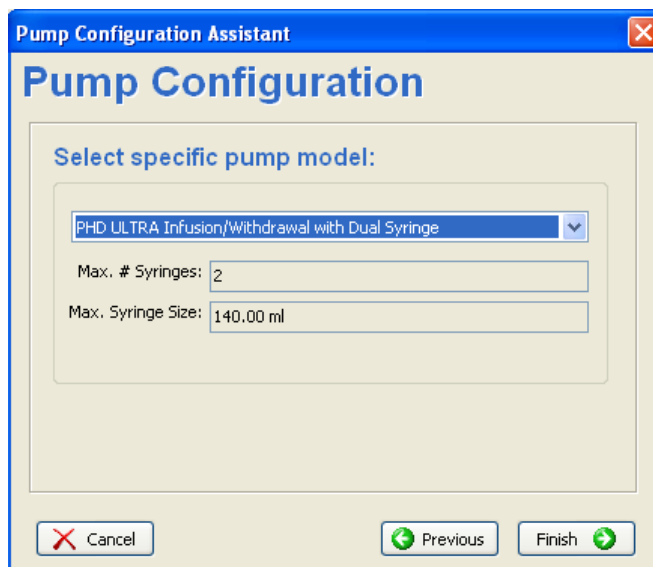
Pump Configuration Assistant

Pump Configuration

Select specific pump model:

PHD ULTRA Infusion/Withdrawal with Dual Syringe

Max. # Syringes: 2

Max. Syringe Size: 140.00 ml

Cancel

Previous

Finish